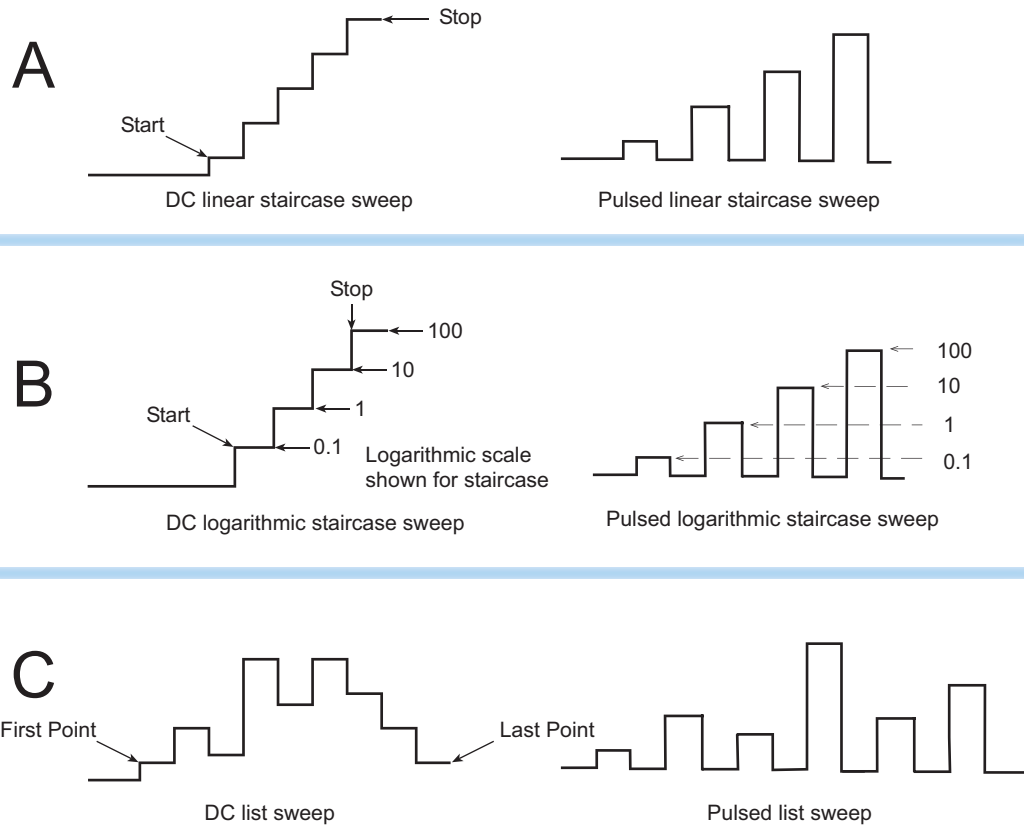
A

Stop

Start

DC linear staircase sweep

Pulsed linear staircase sweep

B

Stop

100

10

1

0.1

Start

Logarithmic scale shown for staircase

DC logarithmic staircase sweep

100

10

1

0.1

Pulsed logarithmic staircase sweep

C

First Point

Last Point

DC list sweep

Pulsed list sweep